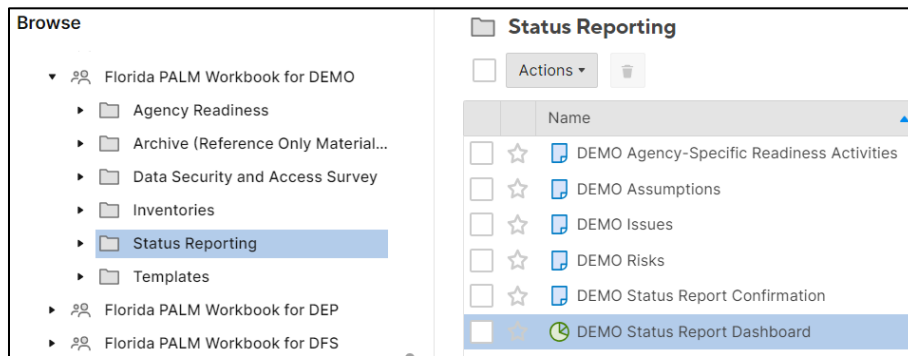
Browse

Florida PALM Workbook for DEMO
Agency Readiness
Archive (Reference Only Material...
Data Security and Access Survey
Inventories
Status Reporting
Templates
Florida PALM Workbook for DEP
Florida PALM Workbook for DFS

Status Reporting

Actions

| | | Name |
|---|---|---|
| | | DEMO Agency-Specific Readiness Activities |
| | | DEMO Assumptions |
| | | DEMO Issues |
| | | DEMO Risks |
| | | DEMO Status Report Confirmation |
| | | DEMO Status Report Dashboard |